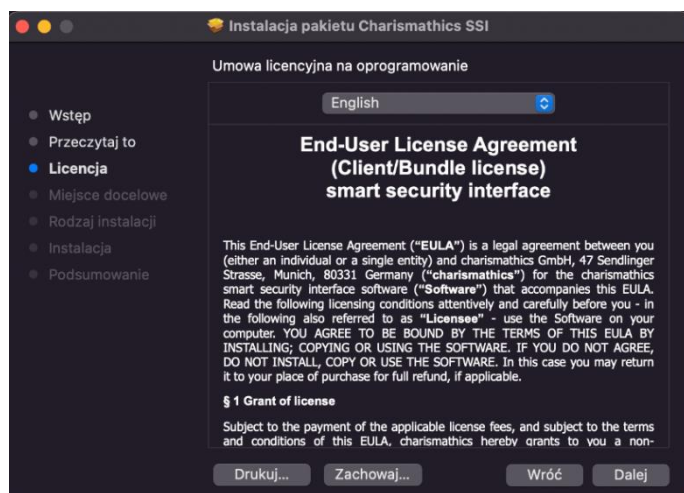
Instalacja pakietu Charismathics SSI

Umowa licencyjna na oprogramowanie

Wstęp
Przeczytaj to
Licencja
Miejsce docelowe
Rodzaj instalacji
Instalacja
Podsumowanie

English

End-User License Agreement
(Client/Bundle license)
smart security interface

This End-User License Agreement ("EULA") is a legal agreement between you (either an individual or a single entity) and charismathics GmbH, 47 Sendlinger Strasse, Munich, 80331 Germany ("charismathics") for the charismathics smart security interface software ("Software") that accompanies this EULA. Read the following licensing conditions attentively and carefully before you - in the following also referred to as "Licensee" - use the Software on your computer. YOU AGREE TO BE BOUND BY THE TERMS OF THIS EULA BY INSTALLING; COPYING OR USING THE SOFTWARE. IF YOU DO NOT AGREE, DO NOT INSTALL, COPY OR USE THE SOFTWARE. In this case you may return it to your place of purchase for full refund, if applicable.

§ 1 Grant of license

Subject to the payment of the applicable license fees, and subject to the terms and conditions of this EULA, charismathics hereby grants to you a non-

Drukuj... Zachowaj... Wróć Dalej